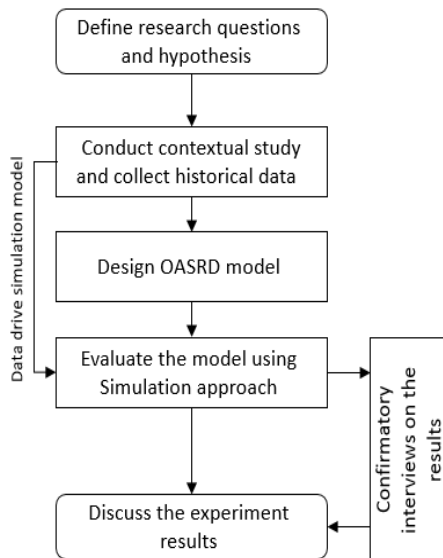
Define research questions and hypothesis

Conduct contextual study and collect historical data

Data drive simulation model

Design OASRD model

Evaluate the model using Simulation approach

Confirmatory interviews on the results

Discuss the experiment results